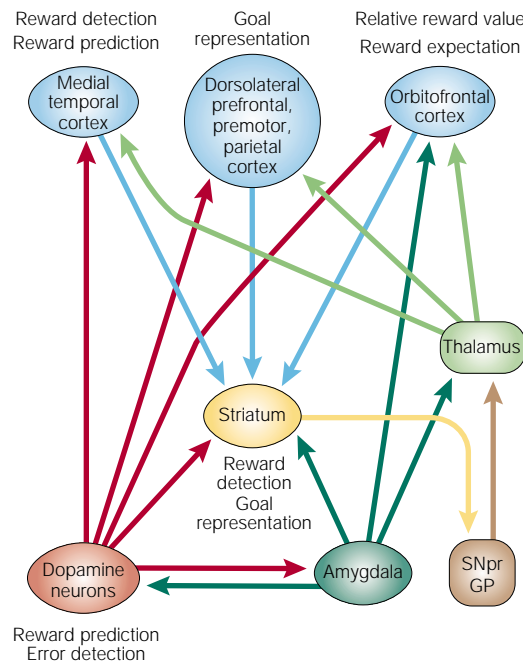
Reward detection
Reward prediction

Goal
representation

Relative reward value
Reward expectation

Medial
temporal
cortex

Dorsolateral
prefrontal,
premotor,
parietal
cortex

Orbitofrontal
cortex

Thalamus

Striatum

Reward
detection
Goal
representation

Dopamine
neurons

Amygdala

SNpr
GP

Reward prediction
Error detection